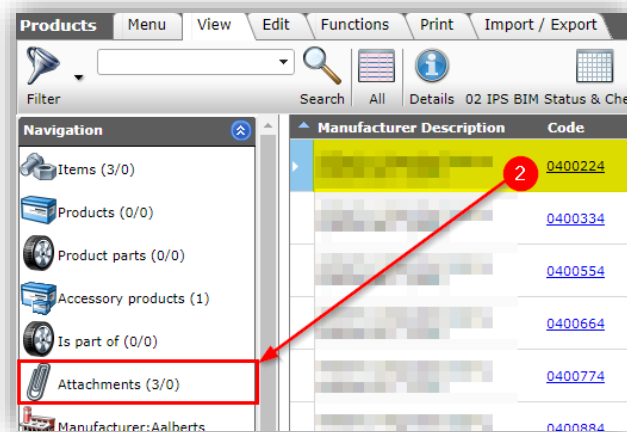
Products | Menu | View | Edit | Functions | Print | Import / Export

Filter | Search | All | Details | 02 IPS BIM Status & Che

Navigation

Items (3/0)
Products (0/0)
Product parts (0/0)
Accessory products (1)
Is part of (0/0)
Attachments (3/0)
Manufacturer:Aalberts

| Manufacturer Description | Code |
|---|---|
| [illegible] | 0400224 |
| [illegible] | 0400334 |
| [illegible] | 0400554 |
| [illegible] | 0400664 |
| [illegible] | 0400774 |
| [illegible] | 0400884 |

2